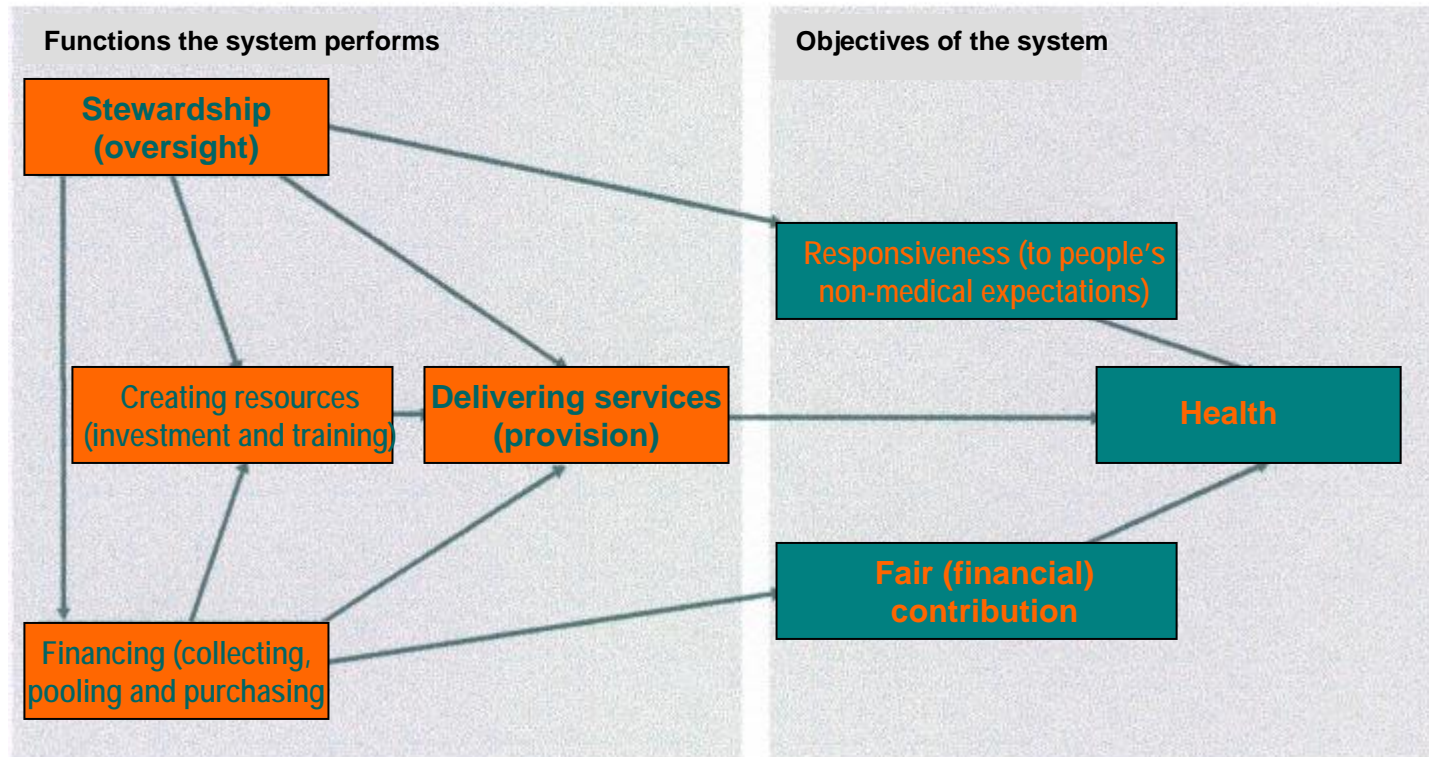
Functions the system performs

Objectives of the system

Stewardship (oversight)

Responsiveness (to people's non-medical expectations)

Creating resources (investment and training)

Delivering services (provision)

Health

Fair (financial) contribution

Financing (collecting, pooling and purchasing